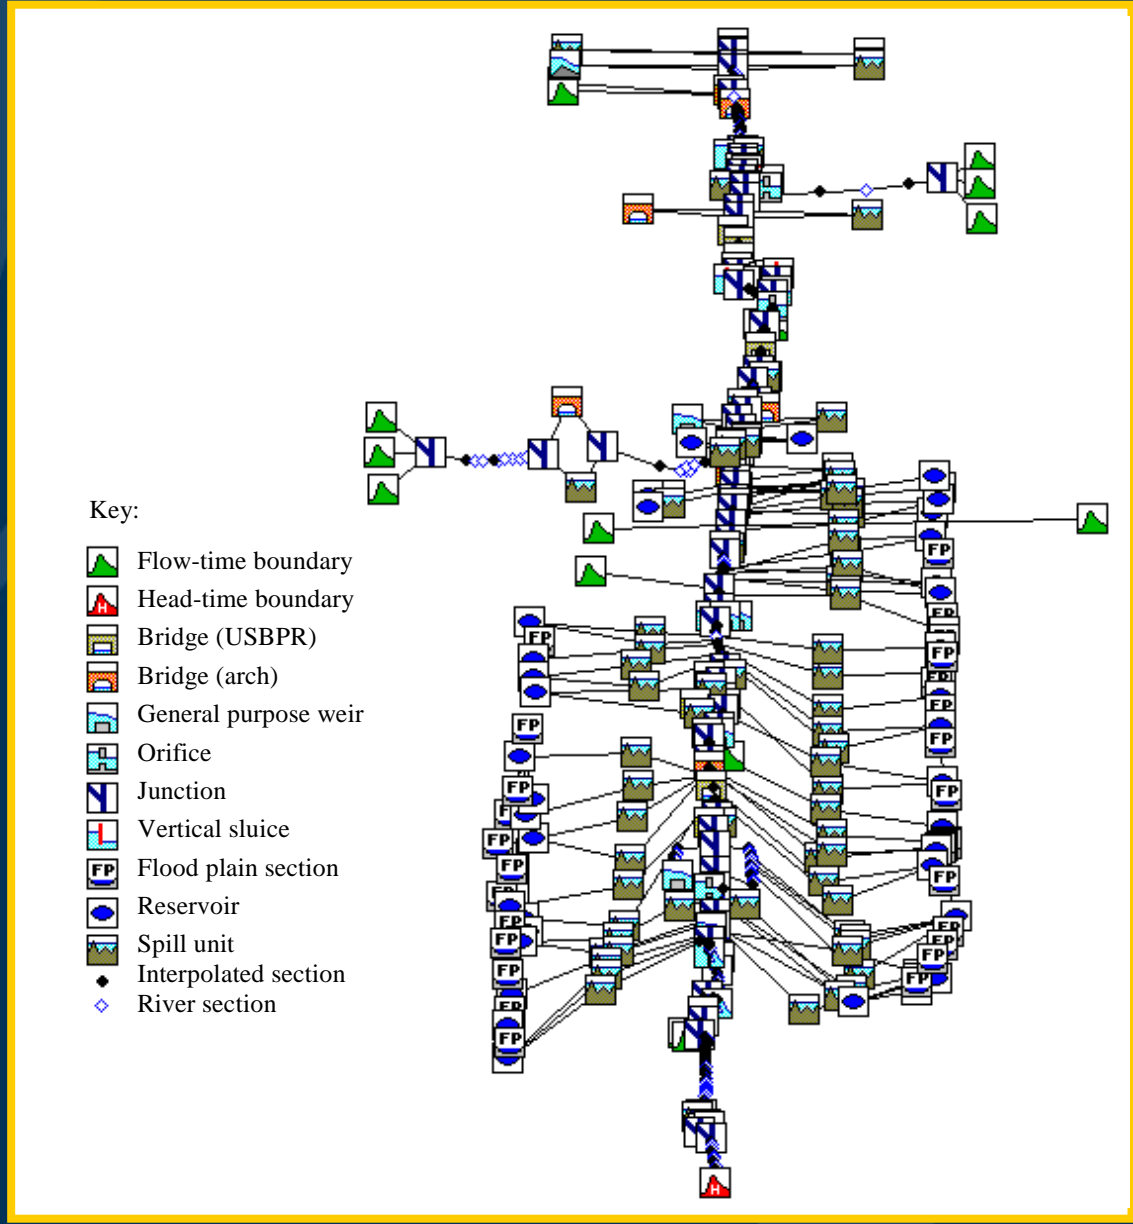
Key:

Flow-time boundary
Head-time boundary
Bridge (USBPR)
Bridge (arch)
General purpose weir
Orifice
Junction
Vertical sluice
Flood plain section
Reservoir
Spill unit
Interpolated section
River section

FP FP FP FP FP FP FP FP FP FP FP FP FP FP FP FP FP FP FP FP FP FP FP FP